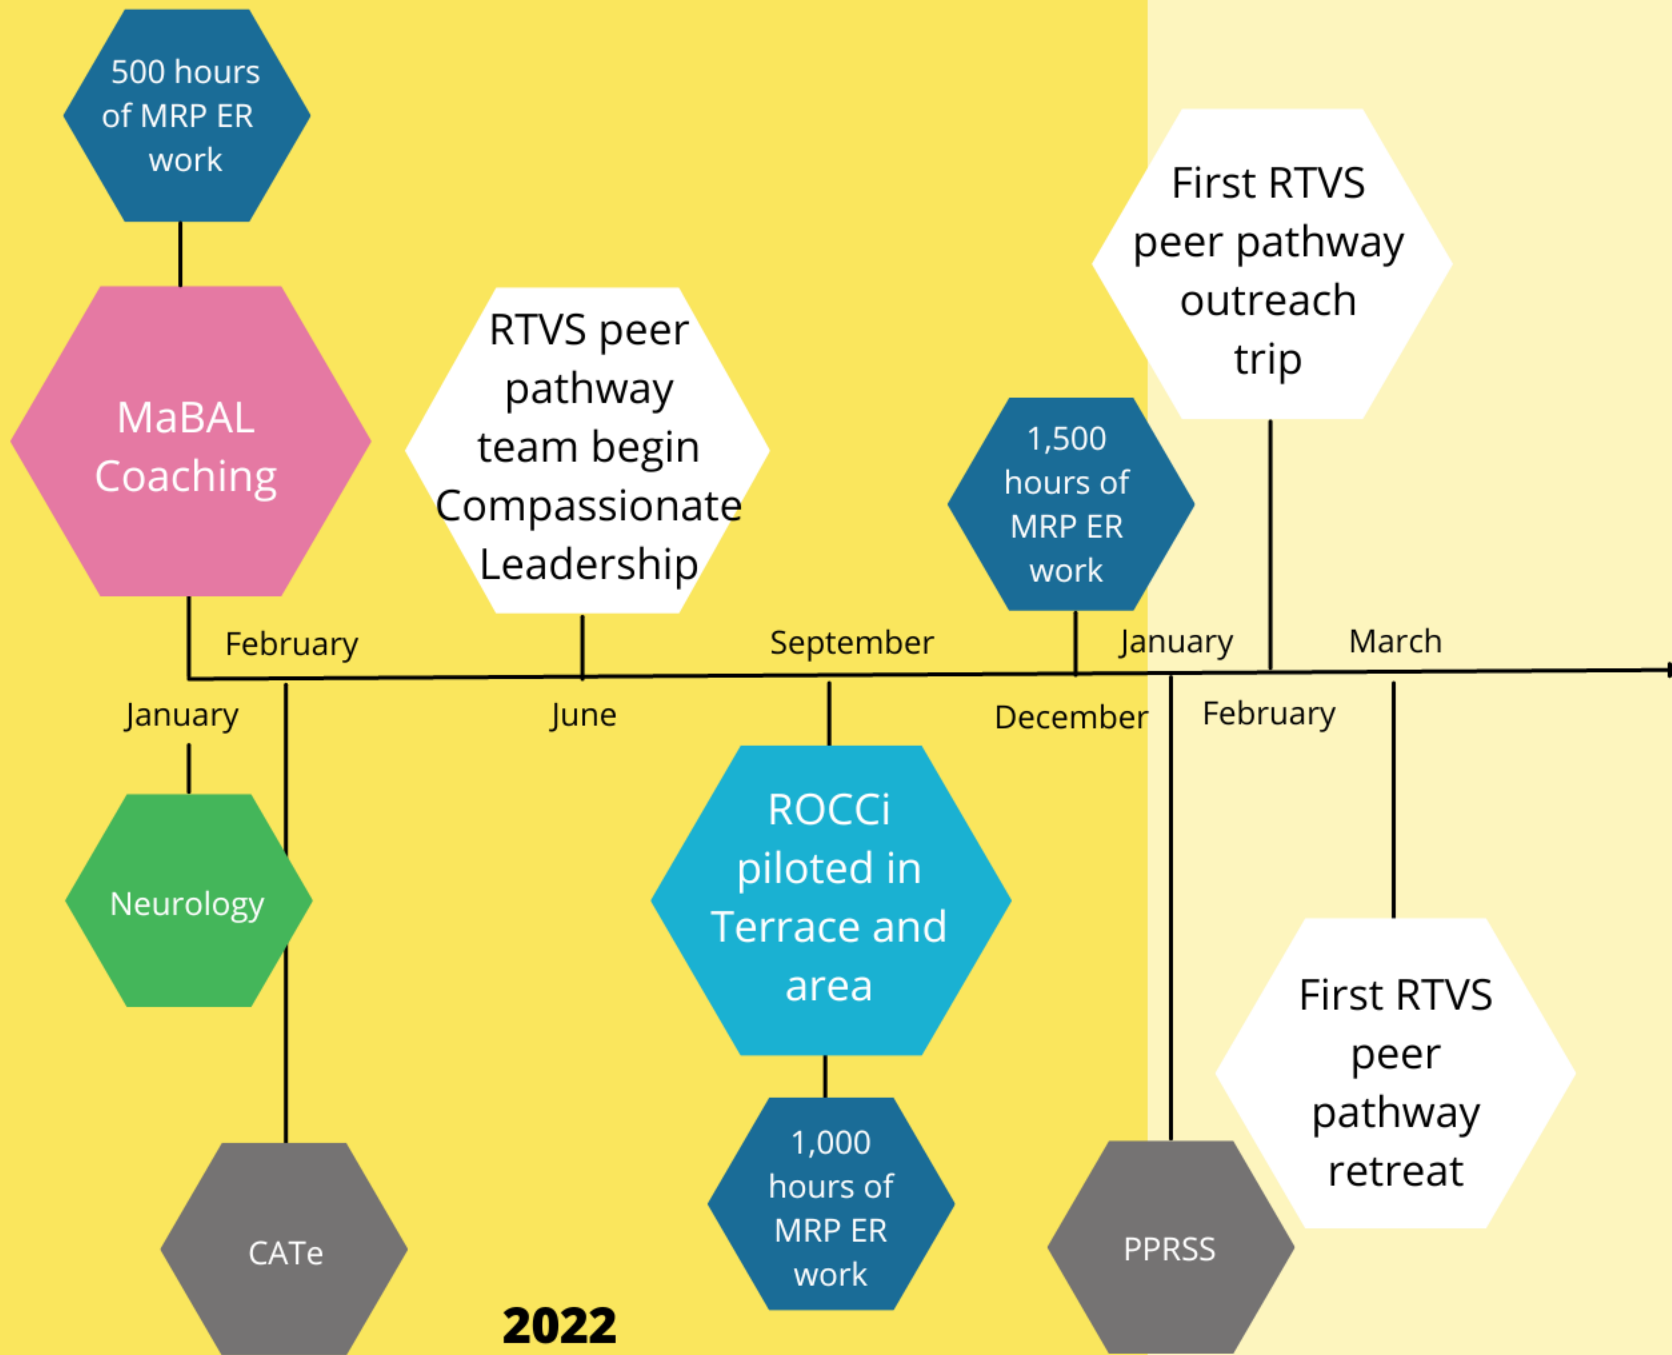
500 hours of MRP ER work

MaBAL Coaching

RTVS peer pathway team begin Compassionate Leadership

First RTVS peer pathway outreach trip

1,500 hours of MRP ER work

February

September

January

March

January

June

December

February

Neurology

ROCCi piloted in Terrace and area

First RTVS peer pathway retreat

CATe

1,000 hours of MRP ER work

PPRSS

2022